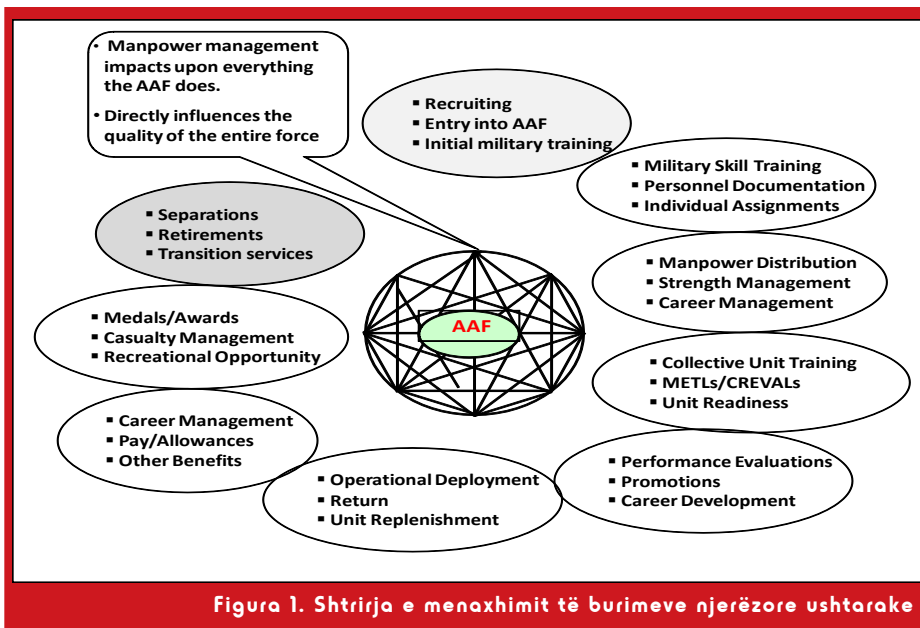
• Manpower management impacts upon everything the AAF does.

• Directly influences the quality of the entire force

▪ Recruiting
▪ Entry into AAF
▪ Initial military training

▪ Military Skill Training
▪ Personnel Documentation
▪ Individual Assignments

▪ Separations
▪ Retirements
▪ Transition services

▪ Manpower Distribution
▪ Strength Management
▪ Career Management

AAF

▪ Medals/Awards
▪ Casualty Management
▪ Recreational Opportunity

▪ Collective Unit Training
▪ METLs/CREVALs
▪ Unit Readiness

▪ Career Management
▪ Pay/Allowances
▪ Other Benefits

▪ Performance Evaluations
▪ Promotions
▪ Career Development

▪ Operational Deployment
▪ Return
▪ Unit Replenishment

Figura 1. Shtrirja e menaxhimit të burimeve njerëzore ushtarake